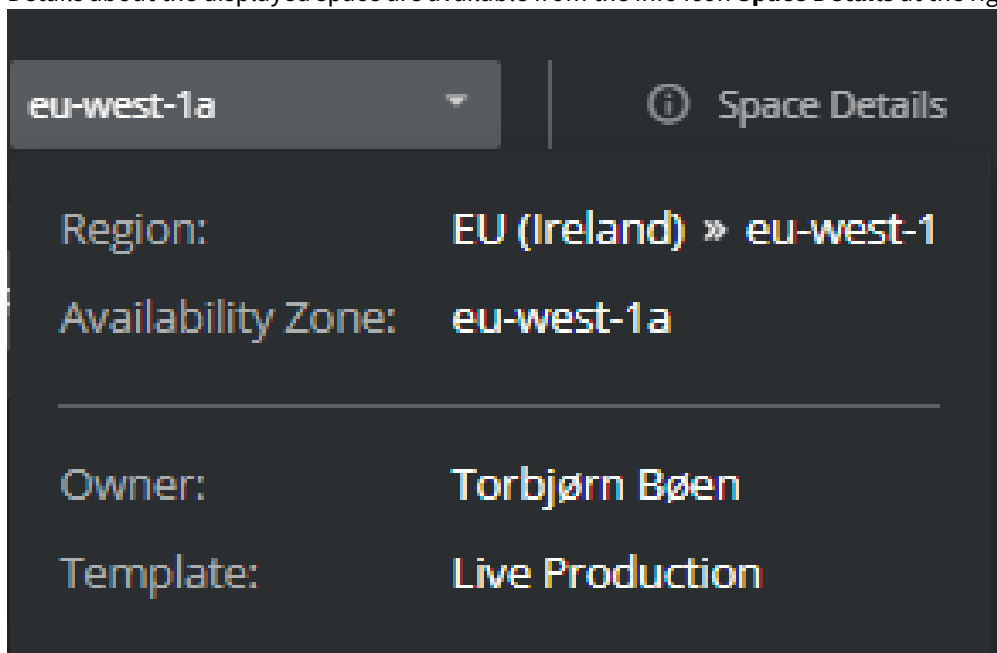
Details about the displayed space are available from the info icon **Space Details** at the rig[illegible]

eu-west-1a

ⓘ Space Details

Region: EU (Ireland) » eu-west-1

Availability Zone: eu-west-1a

Owner: Torbjørn Bøen

Template: Live Production